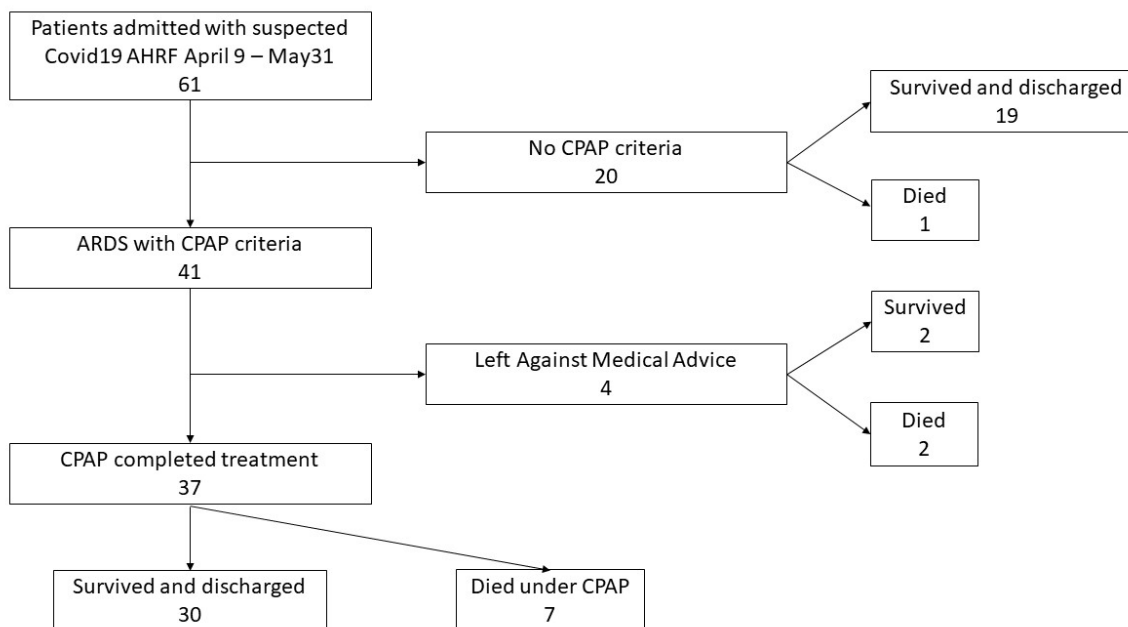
Patients admitted with suspected Covid19 AHRF April 9 – May31
61

No CPAP criteria
20

Survived and discharged
19

Died
1

ARDS with CPAP criteria
41

Left Against Medical Advice
4

Survived
2

Died
2

CPAP completed treatment
37

Survived and discharged
30

Died under CPAP
7